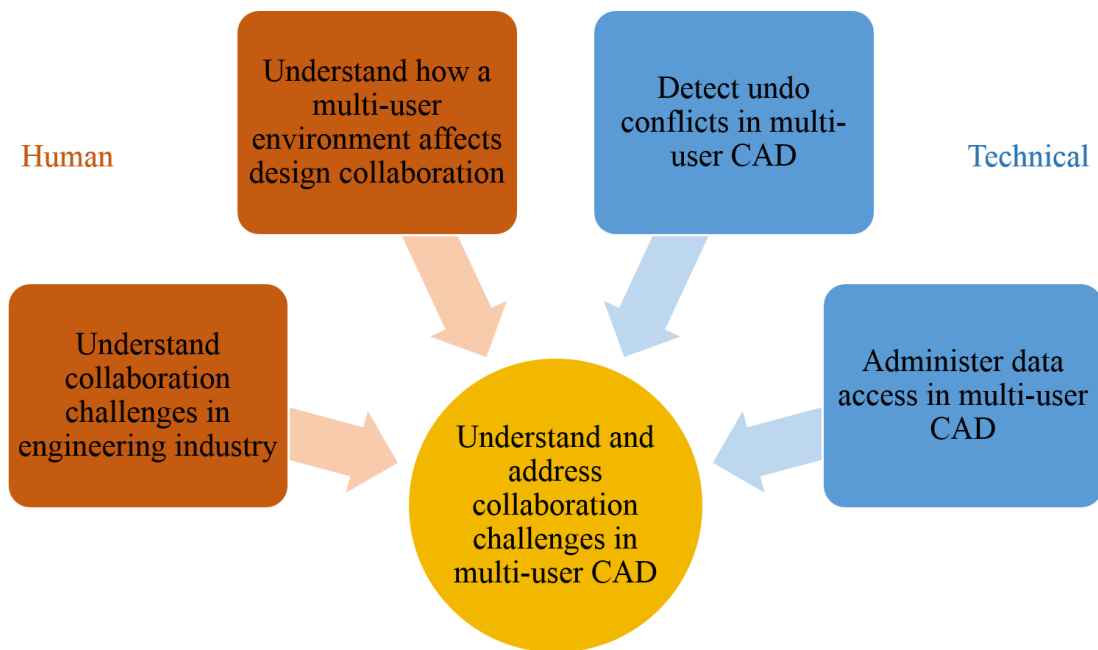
Human

Understand how a multi-user environment affects design collaboration

Detect undo conflicts in multi-user CAD

Technical

Understand collaboration challenges in engineering industry

Administer data access in multi-user CAD

Understand and address collaboration challenges in multi-user CAD